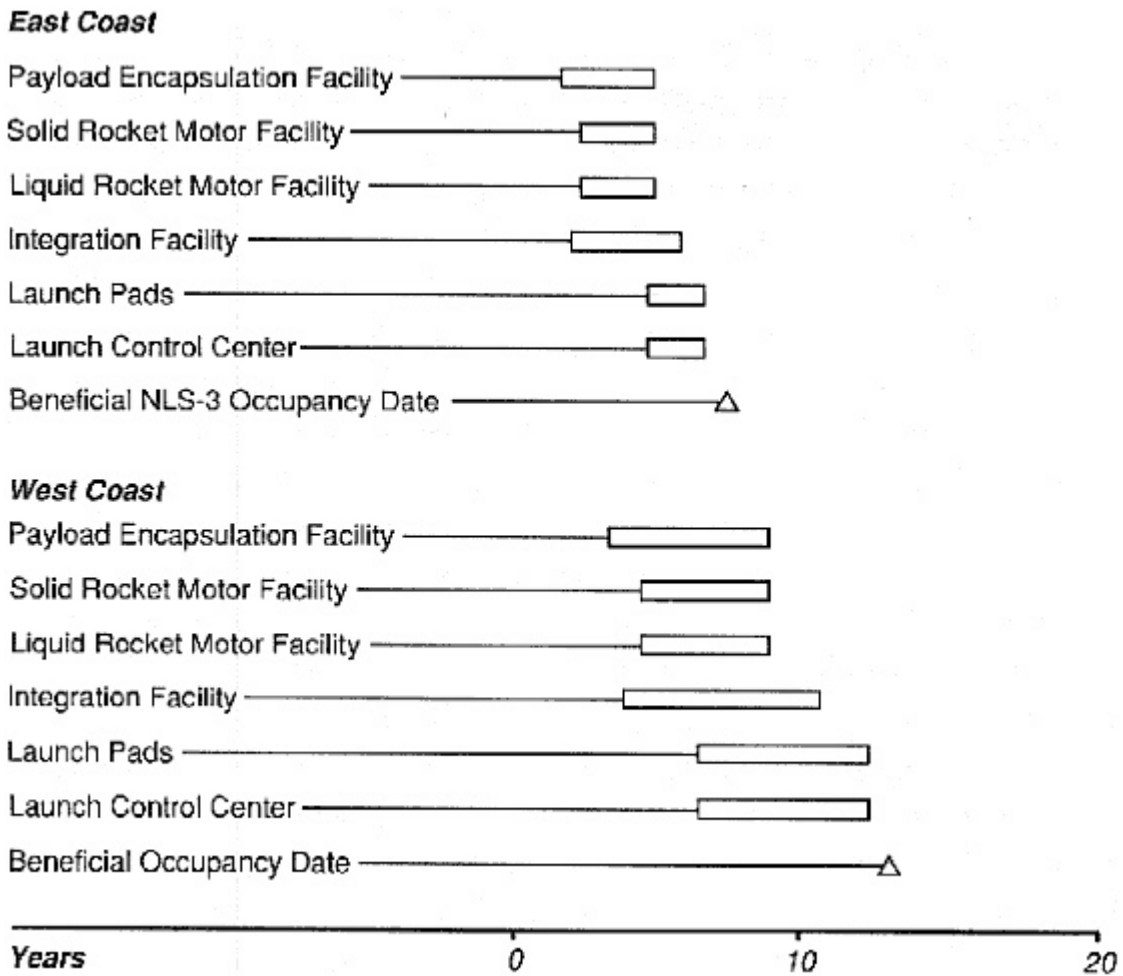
East Coast

Payload Encapsulation Facility

Solid Rocket Motor Facility

Liquid Rocket Motor Facility

Integration Facility

Launch Pads

Launch Control Center

Beneficial NLS-3 Occupancy Date

West Coast

Payload Encapsulation Facility

Solid Rocket Motor Facility

Liquid Rocket Motor Facility

Integration Facility

Launch Pads

Launch Control Center

Beneficial Occupancy Date

Years 0 10 20